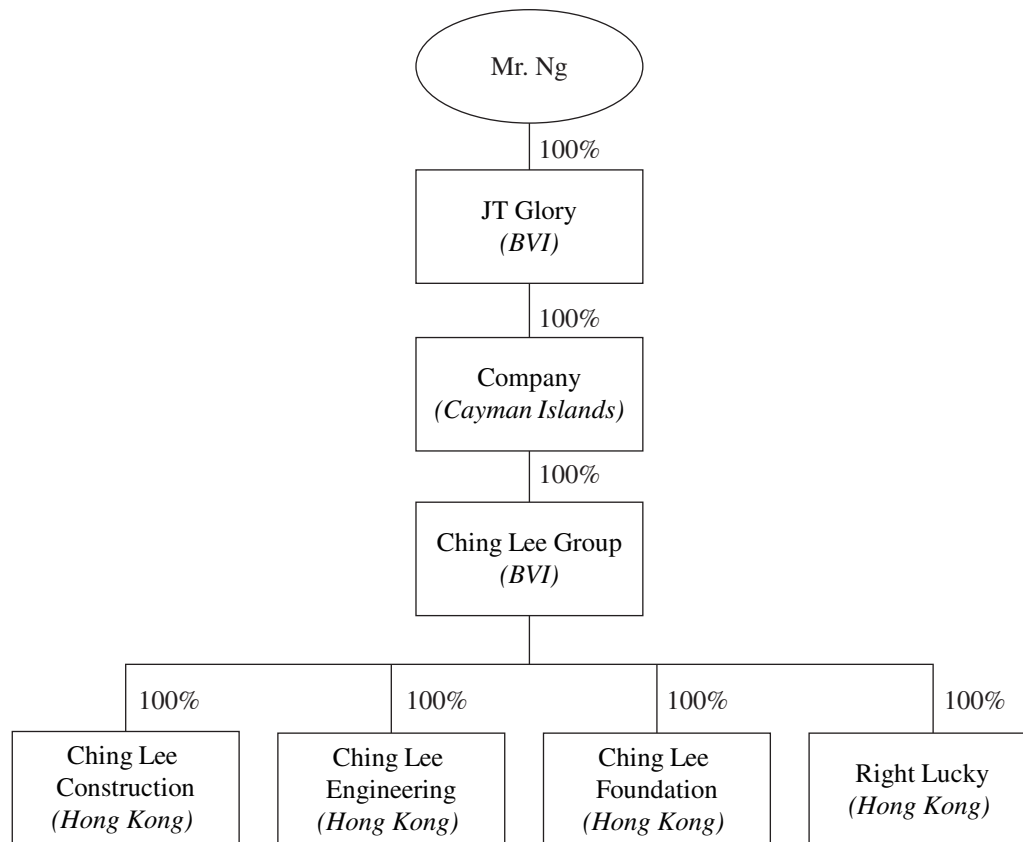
Mr. Ng

100%

JT Glory
*(BVI)*

100%

Company
*(Cayman Islands)*

100%

Ching Lee Group
*(BVI)*

100%

Ching Lee Construction
*(Hong Kong)*

100%

Ching Lee Engineering
*(Hong Kong)*

100%

Ching Lee Foundation
*(Hong Kong)*

100%

Right Lucky
*(Hong Kong)*